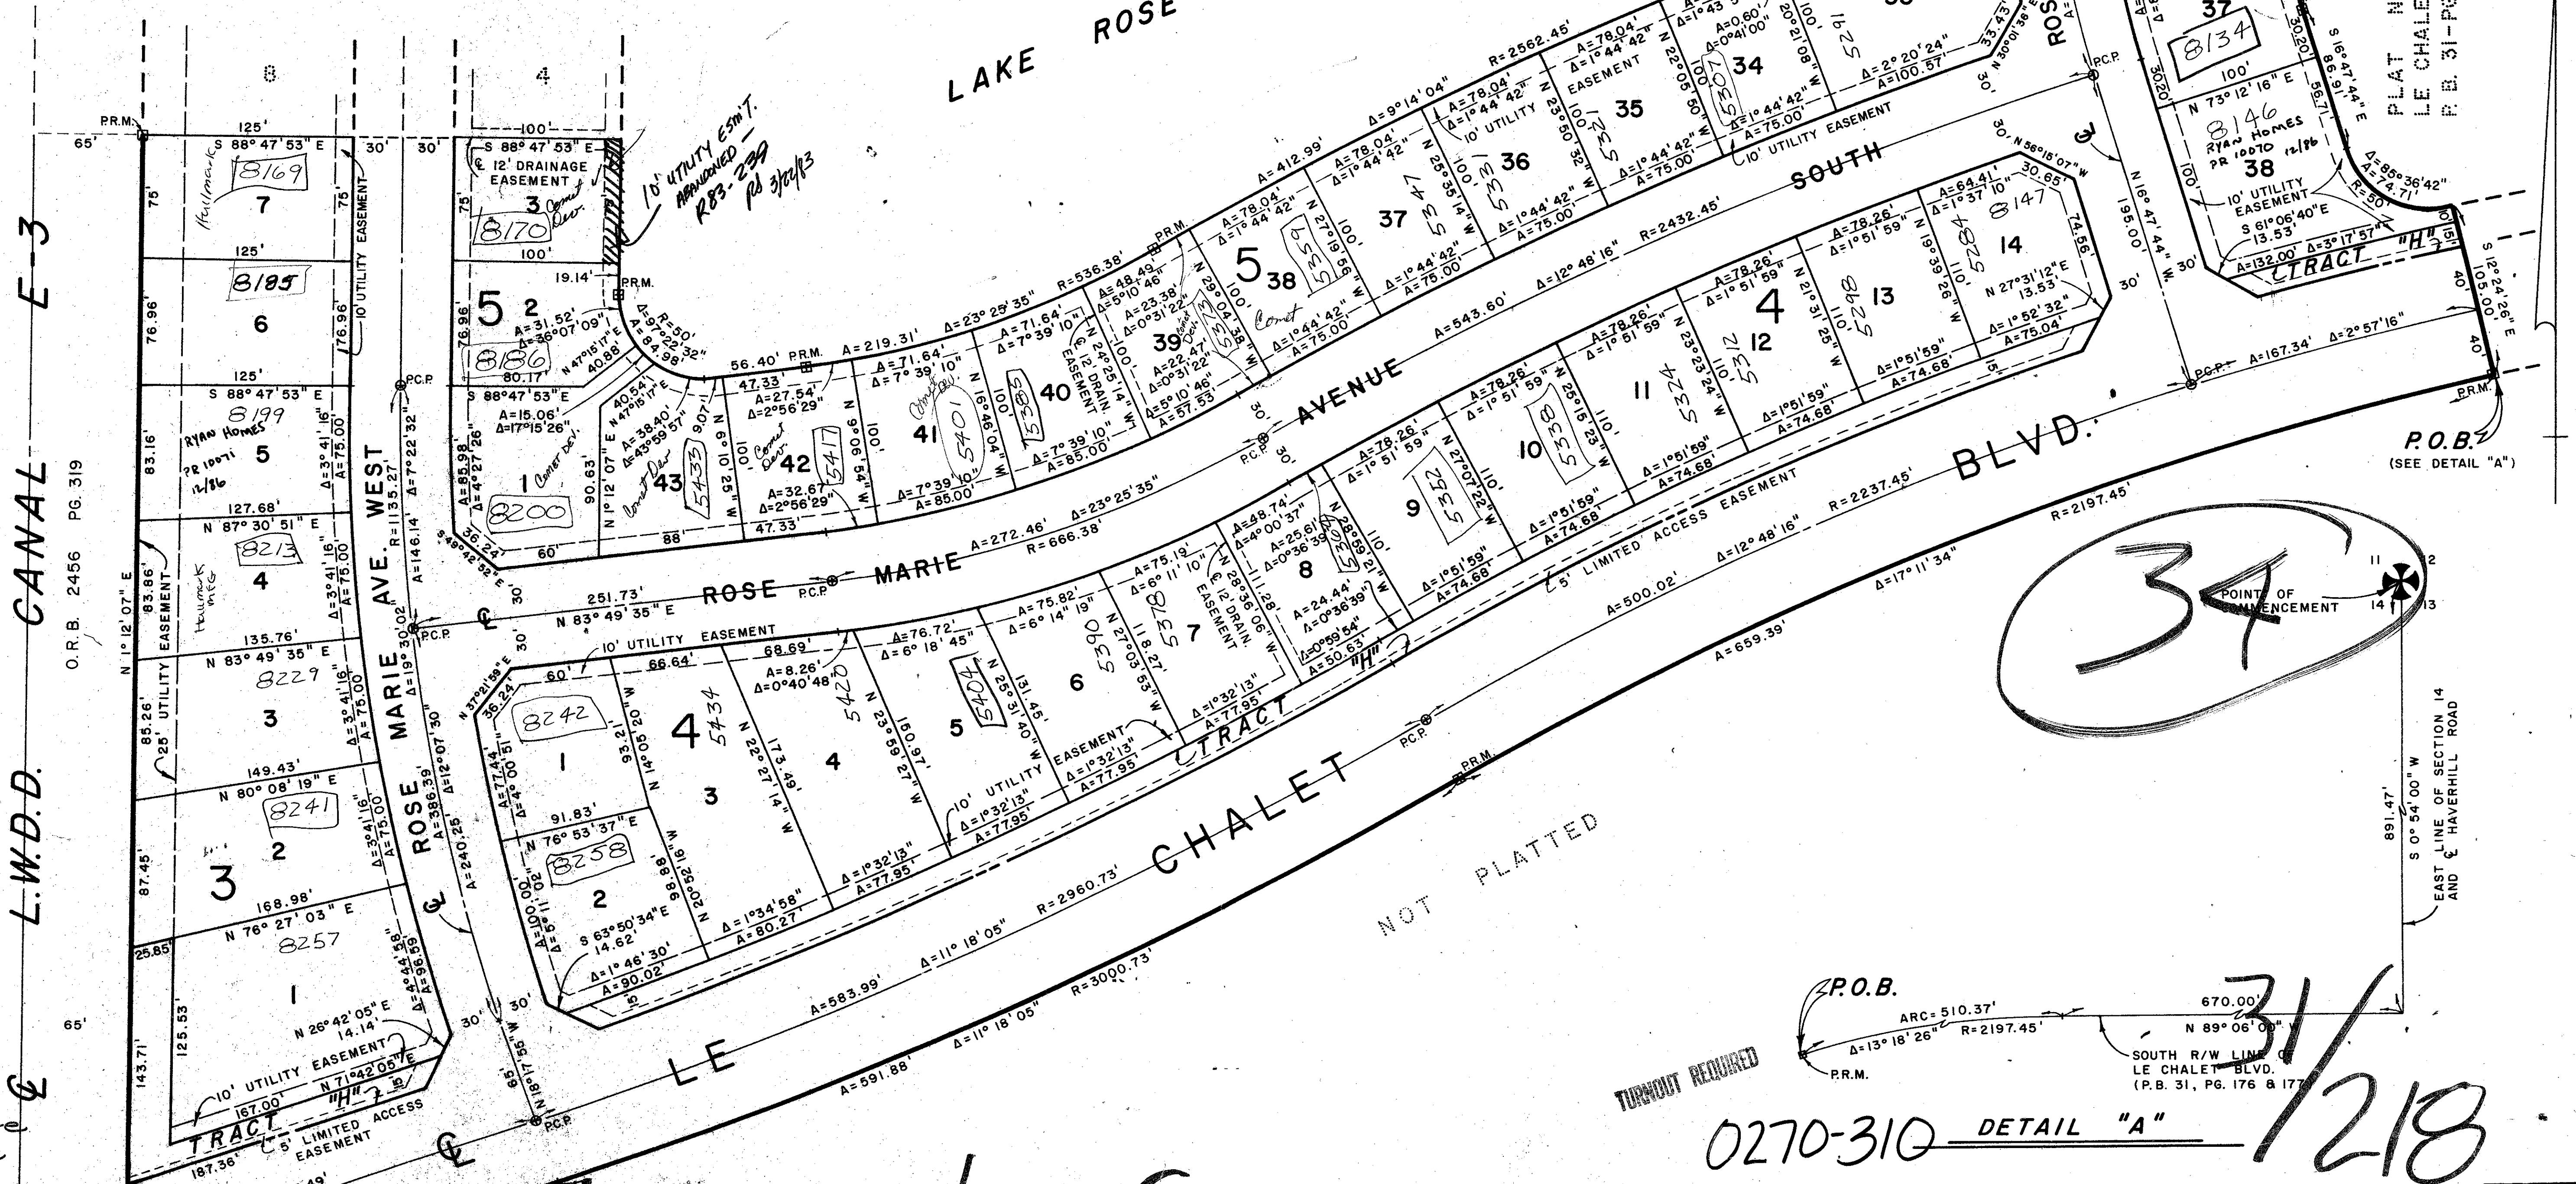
LAKE ROSE

PLAT N
LE CHALE
P.B. 31-PG

L.W.D.D. CANAL E-3
O.R.B. 2456 PG. 319

8
4
P.R.M.
65'
125'
S 88° 47' 53" E
30'
30'
100'
S 88° 47' 53" E
℄ 12' DRAINAGE EASEMENT
10' UTILITY ESMT. ABANDONED R83-239 RS 3/22/83
Hallmark
8169
7
75'
75'
3
8170
Comet Dev.
100'
19.14'
P.R.M.
125'
8185
6
76.96'
76.96'
10' UTILITY EASEMENT
5 2
A=31.52'
Δ=36°07'09"
R=50'
Δ=97°22'32"
A=84.98'
N 47°15'17" E 40.88'
8186
80.17'
125'
S 88° 47' 53" E
8199
RYAN HOMES
PR 10071 12/86
5
83.16'
P.C.P.
Δ=3° 41' 16"
A=75.00'
Δ=7° 22' 32"
R=1135.27'
S 88°47'53" E
A=15.06'
Δ=17°15'26"
A=40.54'
N 47°15'17" E
A=38.40'
Δ=43°59'57"
127.68'
N 87° 30' 51" E
8213
Hallmark HTG
4
83.86'
A=85.98'
Δ=4°27'26"
1
Comet Dev.
90.63'
N 1° 12' 07" E
8200
135.76'
N 83° 49' 35" E
8229
3
85.26'
25' UTILITY EASEMENT
N 1° 12' 07" E
149.43'
N 80° 08' 19" E
8241
2
87.45'
3
168.98'
N 76° 27' 03" E
8257
1
25.85'
143.71'
125.53'
65'
N 26° 42' 05" E 14.14'
10' UTILITY EASEMENT
167.00'
N 71°42'05" E
TRACT "H"
5' LIMITED ACCESS EASEMENT
187.36'
℄
ROSE MARIE AVE. WEST
A=146.14'
Δ=19° 30' 02"
A=386.39'
Δ=12°07'30"
A=240.25
A=4°44'58"
A=96.59
P.C.P.
S 49°42'52" E 36.24'
30'
N 18°17'56" W
65'
P.C.P.
30'
60'
88'
47.33'
Comet Dev.
43
5433
A=32.67
Δ=2°56'29"
42
5417
47.33'
A=27.54'
Δ=2°56'29"
Comet Dev.
56.40' P.R.M.
A=219.31'
Δ=23° 25' 35"
R=536.38'
P.R.M.
A=71.64'
Δ=7° 39' 10"
41
5401
Comet Dev.
A=85.00'
Δ=7°39'10"
A=71.64'
Δ=7° 39' 10"
40
5385
12' DRAIN EASEMENT
Δ=7°39'10"
A=85.00'
A=48.49'
Δ=5°10'46"
A=23.38'
Δ=0°31'22"
39
5373
Comet Dev.
A=22.47'
Δ=0°31'22"
Δ=5°10'46"
A=57.53'
A=412.99'
Δ=9°14'04"
R=2562.45'
A=78.04'
Δ=1° 44' 42"
5 38
5359
Comet
Δ=1°44'42"
A=75.00'
37
5347
36
5331
10' UTILITY
35
5321
EASEMENT
34
5307
Δ=1°43
A=0.60'
Δ=0°41'00"
Δ=2°20'24"
A=100.57'
33.43'
N 30°01'38" E
30'
P.C.P.
ROS
10' UTILITY EASEMENT
SOUTH
30' N 56°15'07" W
30.65'
℄
37
8134
100'
30'
N 73° 12' 16" E
8146
RYAN HOMES
PR 10070 12/86
38
10' UTILITY EASEMENT
S 61°06'40" E 13.53'
A=85°36'42"
R=74.71'
R=50'
S 16°47'44" E
A=132.00'
Δ=3°17'57"
TRACT "H"
15'
S 12°24'26" E
105.00'
40'
40'
P.R.M.
N 16° 47' 44" W
195.00'
30'
A=64.41'
Δ=1°37'10"
8147
14
N 27°31'12" E 13.53'
A=1°52'32"
A=75.04'
A=78.26'
Δ=1°51'59"
5298
13
Δ=1°51'59"
A=74.68'
4 12
5312
11
5324
10
5338
9
5352
8
5362
A=48.74'
Δ=4°00'37"
A=25.61'
Δ=0°36'39"
12' DRAIN EASEMENT
A=24.44'
Δ=0°36'39"
Δ=0°59'54"
A=50.63'
A=543.60'
Δ=12° 48' 16"
R=2432.45'
AVENUE
P.C.P.
30'
A=272.46'
Δ=23°25'35"
R=666.38'
ROSE MARIE
P.C.P.
251.73'
N 83° 49' 35" E
10' UTILITY EASEMENT
60'
66.64'
68.69'
A=8.26'
Δ=0°40'48"
A=76.72'
Δ=6° 18' 45"
A=75.82'
Δ=6° 14' 19"
A=75.19'
Δ=6° 11' 10"
7
5378
6
5390
5
5404
4
5420
4
5434
3
1
8242
N 37°21'59" E
36.24'
A=77.44'
Δ=4°00'51"
93.21'
N 14°05'20" W
91.83'
N 76° 53' 37" E
8258
2
98.88'
N 20°52'16" W
S 63°50'34" E 14.62'
A=100.00'
Δ=5°11'02"
A=1°46'30"
A=90.02'
Δ=1°34'58"
A=80.27'
Δ=1°32'13"
A=77.95'
10' UTILITY EASEMENT
Δ=1°32'13"
A=77.95'
EASEMENT
TRACT "H"
5' LIMITED ACCESS EASEMENT
A=12°48'16"
R=2237.45'
BLVD.
R=2197.45'
A=17°11'34"
A=500.02'
A=659.39'
P.C.P.
P.R.M.
LE CHALET
A=583.99'
Δ=11° 18' 05"
R=2960.73'
A=591.88'
Δ=11° 18' 05"
R=3000.73'
NOT PLATTED
P.O.B.
(SEE DETAIL "A")
34
POINT OF COMMENCEMENT
11 12
14 13
891.47'
S 0° 54' 00" W
EAST LINE OF SECTION 14 AND ℄ HAVERHILL ROAD
P.O.B.
ARC= 510.37'
Δ=13° 18' 26"
R=2197.45'
670.00'
N 89° 06' 00" W
P.R.M.
SOUTH R/W LINE OF LE CHALET BLVD. (P.B. 31, PG. 176 & 177)
TURNOUT REQUIRED
0270-310
DETAIL "A"
31/218